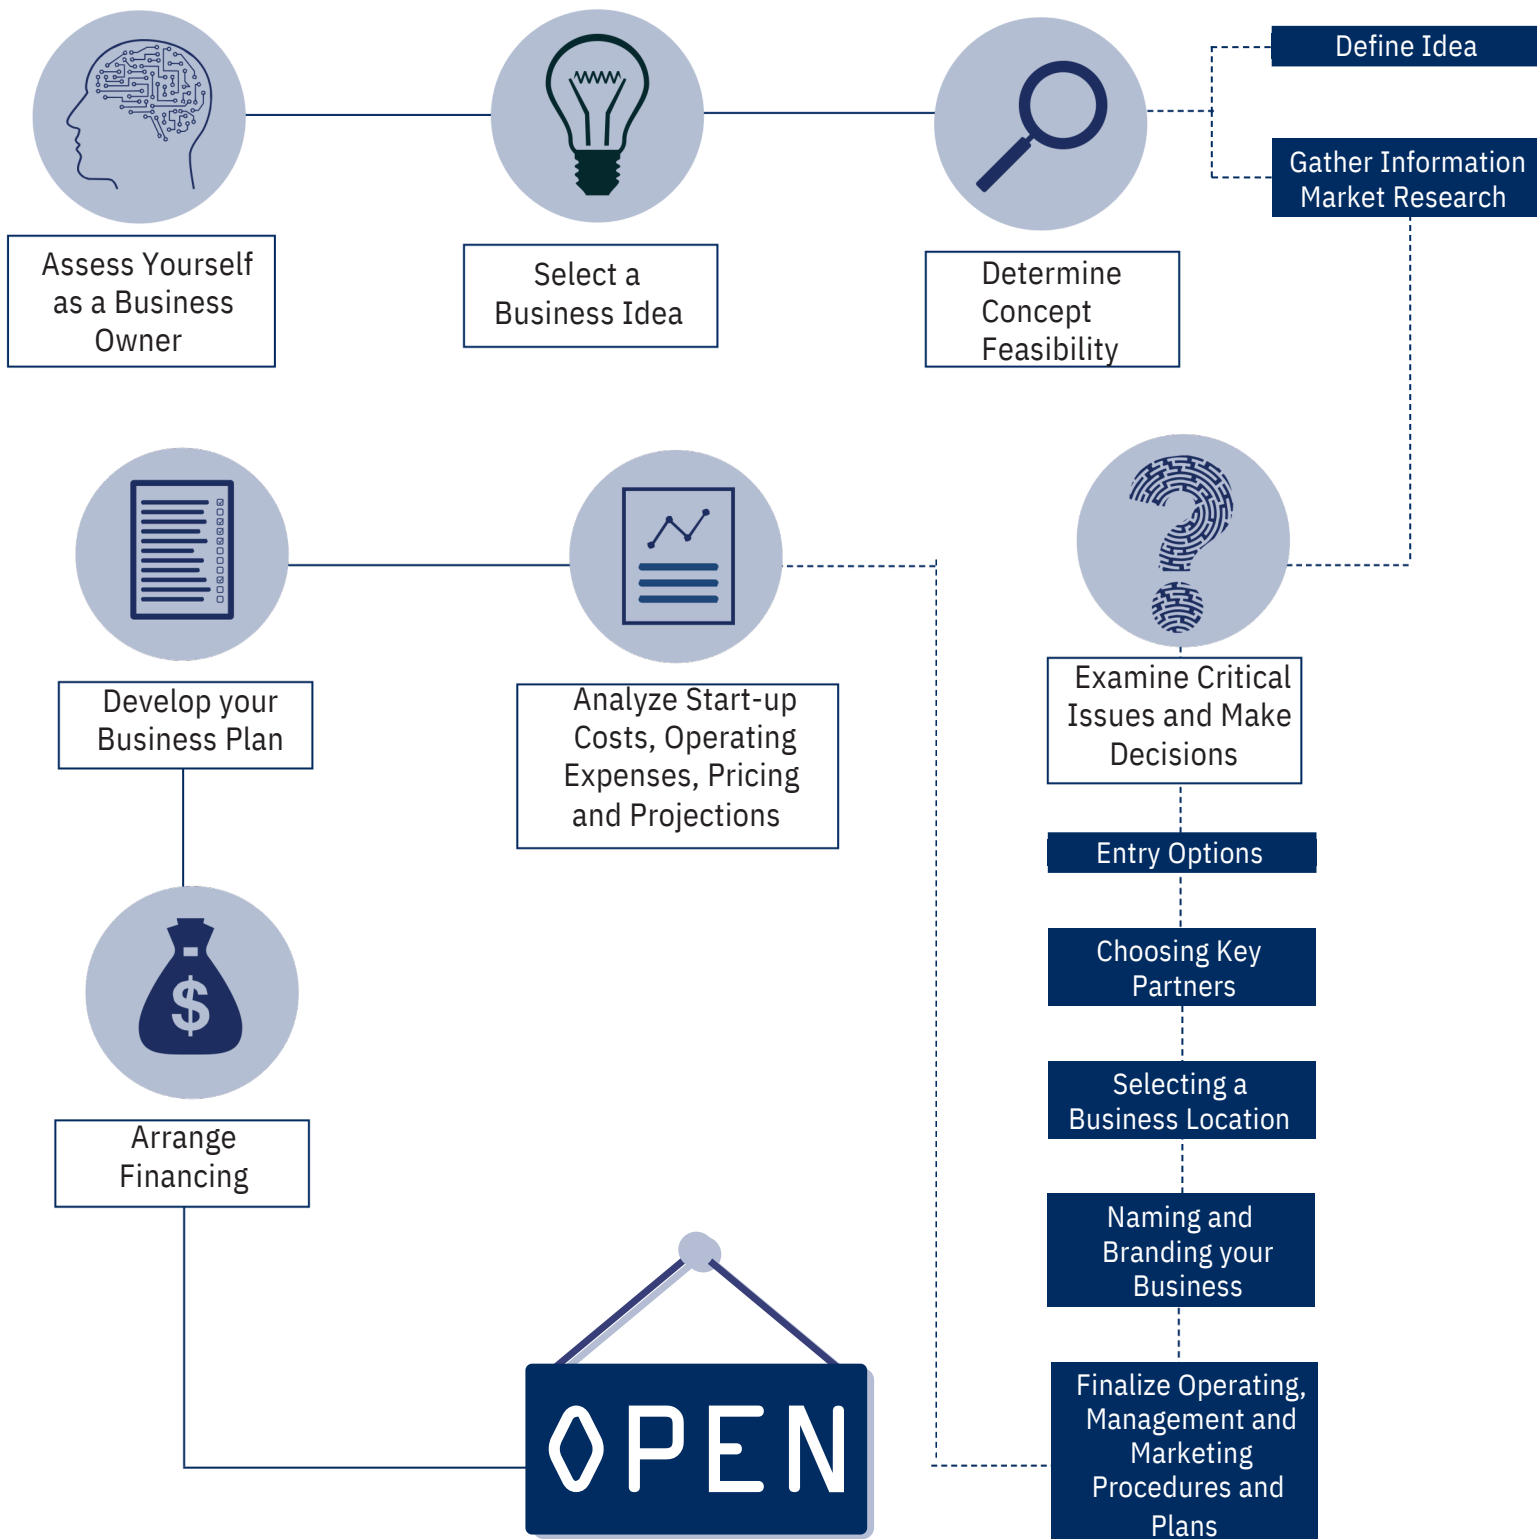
Assess Yourself as a Business Owner

Select a Business Idea

Determine Concept Feasibility

Define Idea

Gather Information Market Research

Examine Critical Issues and Make Decisions

Entry Options

Choosing Key Partners

Selecting a Business Location

Naming and Branding your Business

Finalize Operating, Management and Marketing Procedures and Plans

Analyze Start-up Costs, Operating Expenses, Pricing and Projections

Develop your Business Plan

Arrange Financing

OPEN